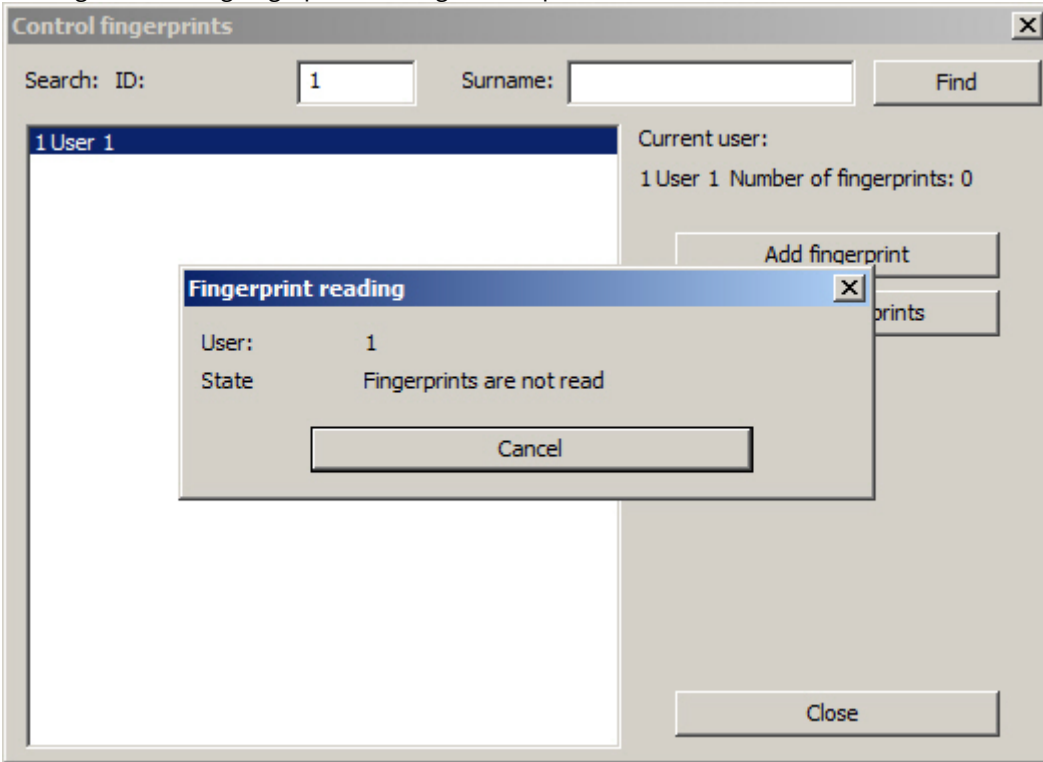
Control fingerprints

Search: ID: 1 Surname: Find

1 User 1

Current user:

1 User 1 Number of fingerprints: 0

Add fingerprint

prints

Fingerprint reading

User: 1

State Fingerprints are not read

Cancel

Close